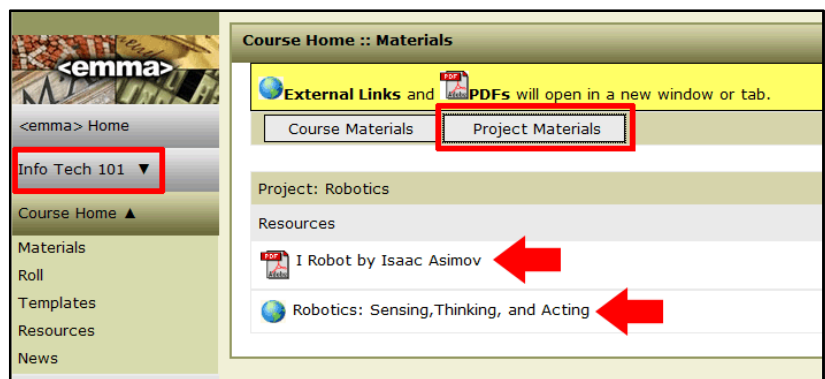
<emma>

<emma> Home

Info Tech 101 ▼

Course Home ▲

Materials
Roll
Templates
Resources
News

Course Home :: Materials

External Links and PDF PDFs will open in a new window or tab.

Course Materials | Project Materials

Project: Robotics

Resources

PDF I Robot by Isaac Asimov

Robotics: Sensing,Thinking, and Acting